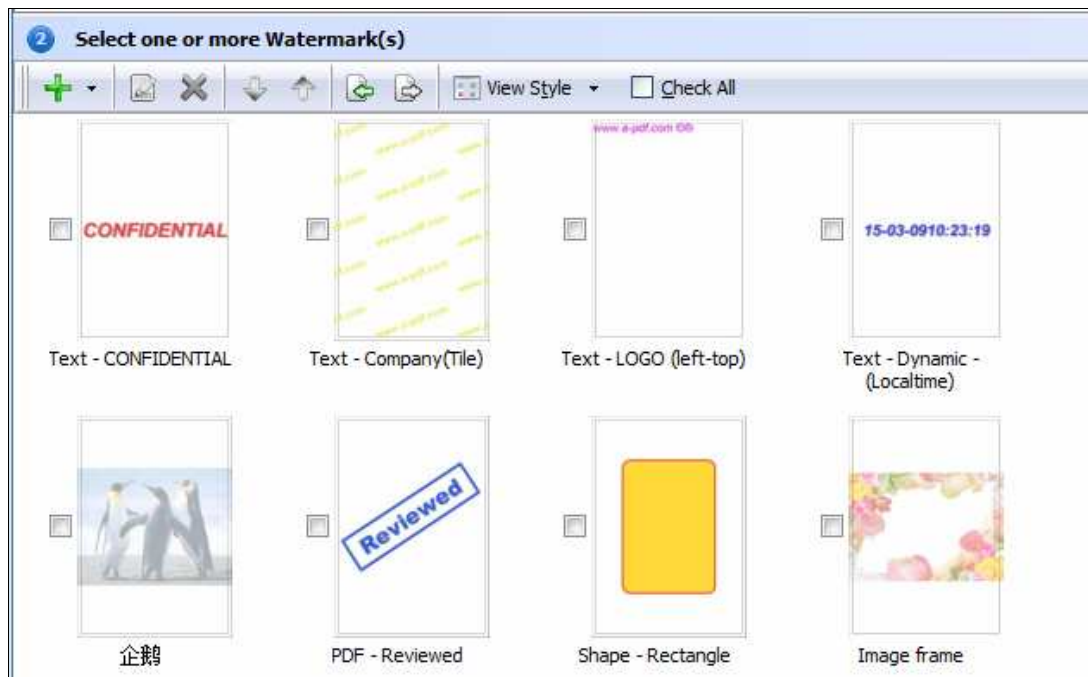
2 Select one or more Watermark(s)

View Style Check All

CONFIDENTIAL

www.a-pdf.com

www.a-pdf.com 08

15-03-0910:23:19

Text - CONFIDENTIAL

Text - Company(Tile)

Text - LOGO (left-top)

Text - Dynamic - (Localtime)

Reviewed

企鹅

PDF - Reviewed

Shape - Rectangle

Image frame